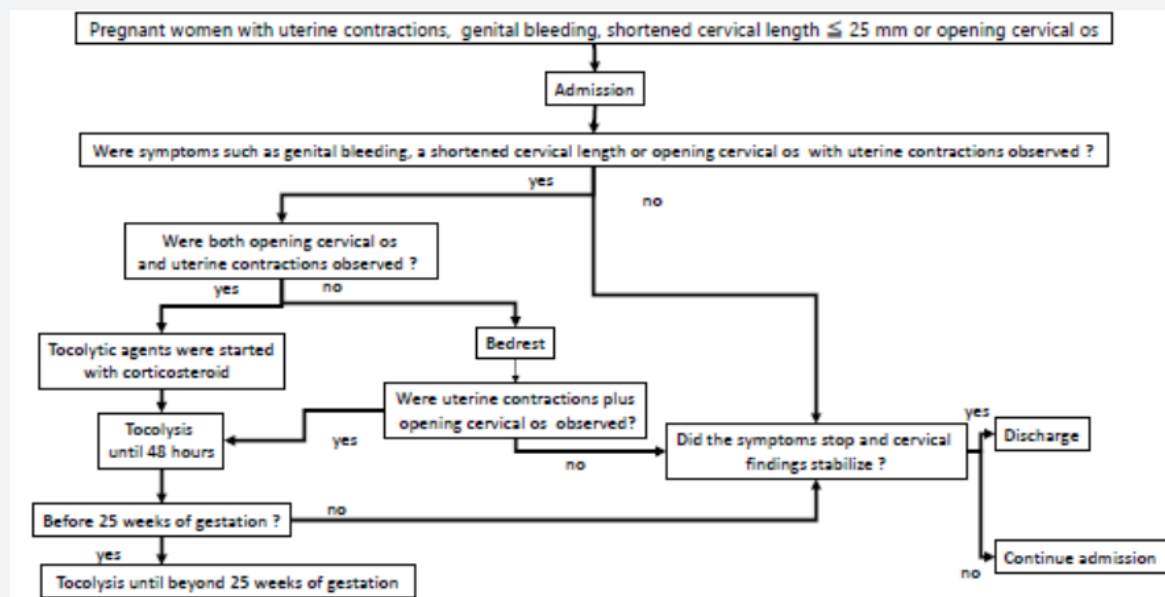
Pregnant women with uterine contractions, genital bleeding, shortened cervical length $\leqq$ 25 mm or opening cervical os

Admission

Were symptoms such as genital bleeding, a shortened cervical length or opening cervical os with uterine contractions observed ?

yes

no

Were both opening cervical os and uterine contractions observed ?

yes

no

Tocolytic agents were started with corticosteroid

Bedrest

Were uterine contractions plus opening cervical os observed?

Tocolysis until 48 hours

yes

no

Did the symptoms stop and cervical findings stabilize ?

yes

Discharge

Before 25 weeks of gestation ?

no

yes

Tocolysis until beyond 25 weeks of gestation

Continue admission

no